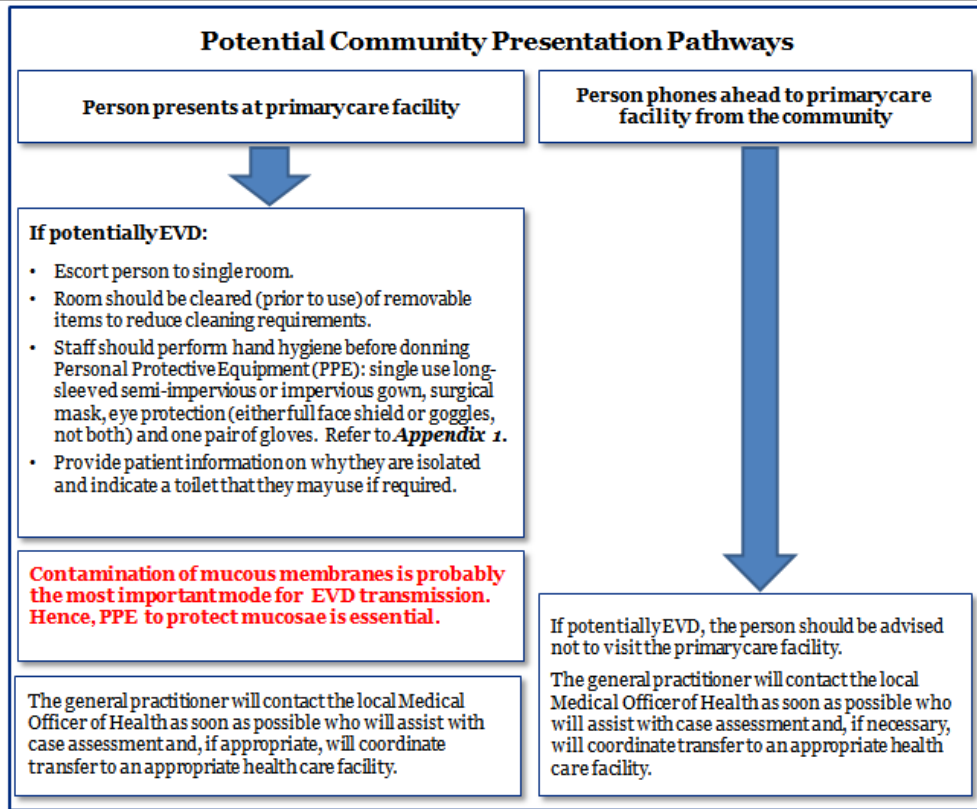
Potential Community Presentation Pathways

Person presents at primary care facility

Person phones ahead to primary care facility from the community

If potentially EVD:

- Escort person to single room.
- Room should be cleared (prior to use) of removable items to reduce cleaning requirements.
- Staff should perform hand hygiene before donning Personal Protective Equipment (PPE): single use long-sleeved semi-impervious or impervious gown, surgical mask, eye protection (either full face shield or goggles, not both) and one pair of gloves. Refer to ***Appendix 1***.
- Provide patient information on why they are isolated and indicate a toilet that they may use if required.

Contamination of mucous membranes is probably the most important mode for EVD transmission. Hence, PPE to protect mucosae is essential.

The general practitioner will contact the local Medical Officer of Health as soon as possible who will assist with case assessment and, if appropriate, will coordinate transfer to an appropriate health care facility.

If potentially EVD, the person should be advised not to visit the primary care facility.

The general practitioner will contact the local Medical Officer of Health as soon as possible who will assist with case assessment and, if necessary, will coordinate transfer to an appropriate health care facility.